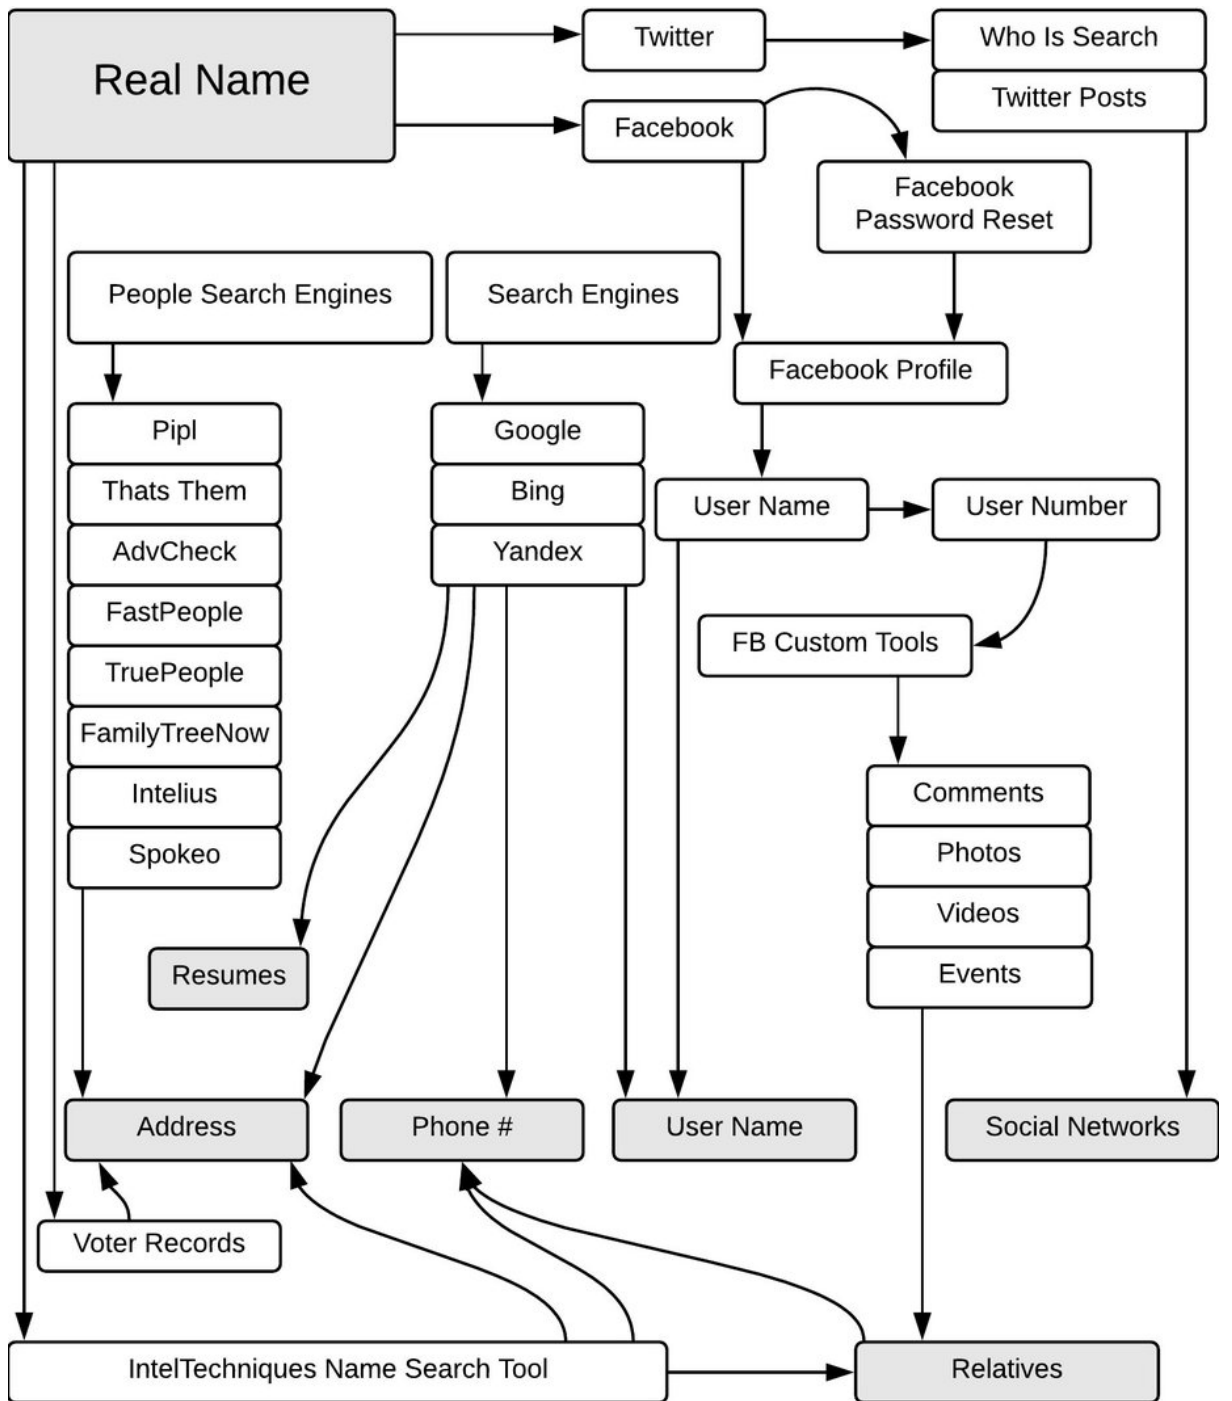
Real Name

Twitter

Who Is Search

Twitter Posts

Facebook

Facebook Password Reset

People Search Engines

Search Engines

Facebook Profile

Pipl

Thats Them

AdvCheck

FastPeople

TruePeople

FamilyTreeNow

Intelius

Spokeo

Google

Bing

Yandex

User Name

User Number

FB Custom Tools

Comments

Photos

Videos

Events

Resumes

Address

Phone #

User Name

Social Networks

Voter Records

IntelTechniques Name Search Tool

Relatives